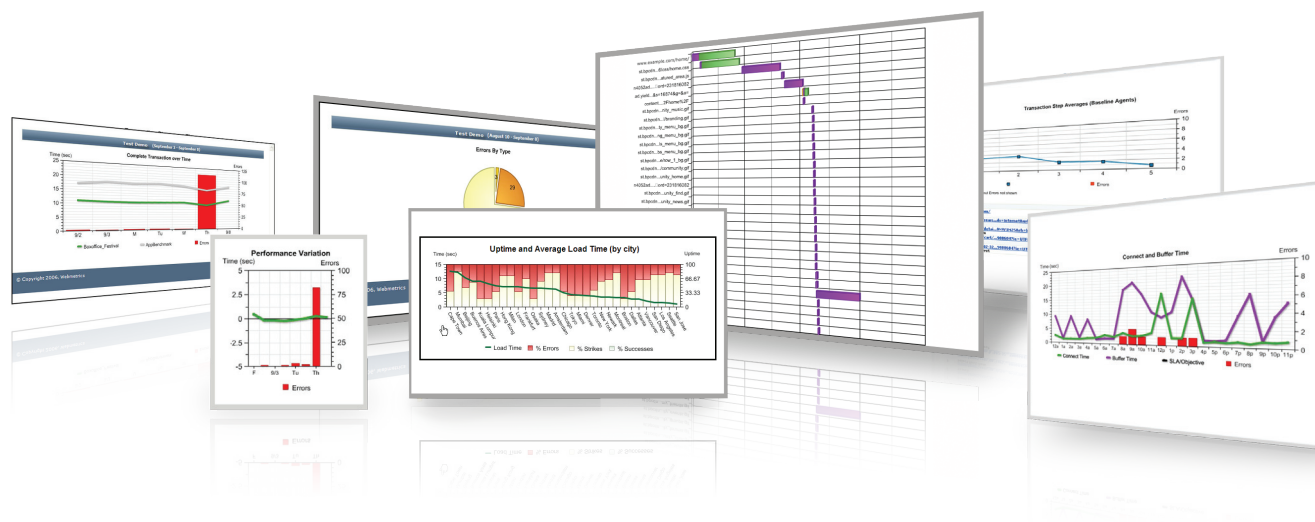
Test Demo (September 1 - September 8)

Complete Transaction over Time

Time (sec)

Errors

20
15
10
5
0

9/2
9/3
M
Tu
W
Th
F

Boxoffice_Festival
AppBenchmark
Errors

© Copyright 2006, Webmetrics

Test Demo (August 30 - September 6)

Errors By Type

29

Performance Variation

Time (sec)

Errors

5
2.5
0
-2.5
-5

100
75
50
25
0

F
9/3
Tu
Th

Errors

Uptime and Average Load Time (by city)

Time (sec)

Uptime

15
10
5
0

100
66.67
33.33
0

Load Time
% Errors
% Strikes
% Successes

www.example.com/home/
st.bpotn...ifboxehome.css
st.bpotn...atured_area.js
n4252ad...:unt=231616052
ad.yeld...&t=16074&p=&r=
content....2Fhome%2F
st.bpotn...nty_music.gif
st.bpotn...lfbording.gif
st.bpotn...ty_items_bg.gif
st.bpotn...ng_items_bg.gif
st.bpotn...ts_menu_bg.gif
st.bpotn...rs_menu_bg.gif
st.bpotn...aknow_1_bg.gif
st.bpotn...community.gif
st.bpotn...unity_home.gif
n4252ad...:unt=231616052
st.bpotn...unity_find.gif
st.bpotn...unity_news.gif

Transaction Step Averages (Baseline Agents)

Errors

10
8
6
4
2
0

2
3
4
5

Errors

Connect and Buffer Time

Time (sec)

Errors

30
25
20
15
10
5
0

10
8
6
4
2
0

10a 1a 2a 3a 4a 5a 6a 7a 8a 9a 10a 11a 12p 1p 2p 3p 4p 5p 6p 7p 8p 9p 10p 11p

Connect Time
Buffer Time
SLA/Objective
Errors